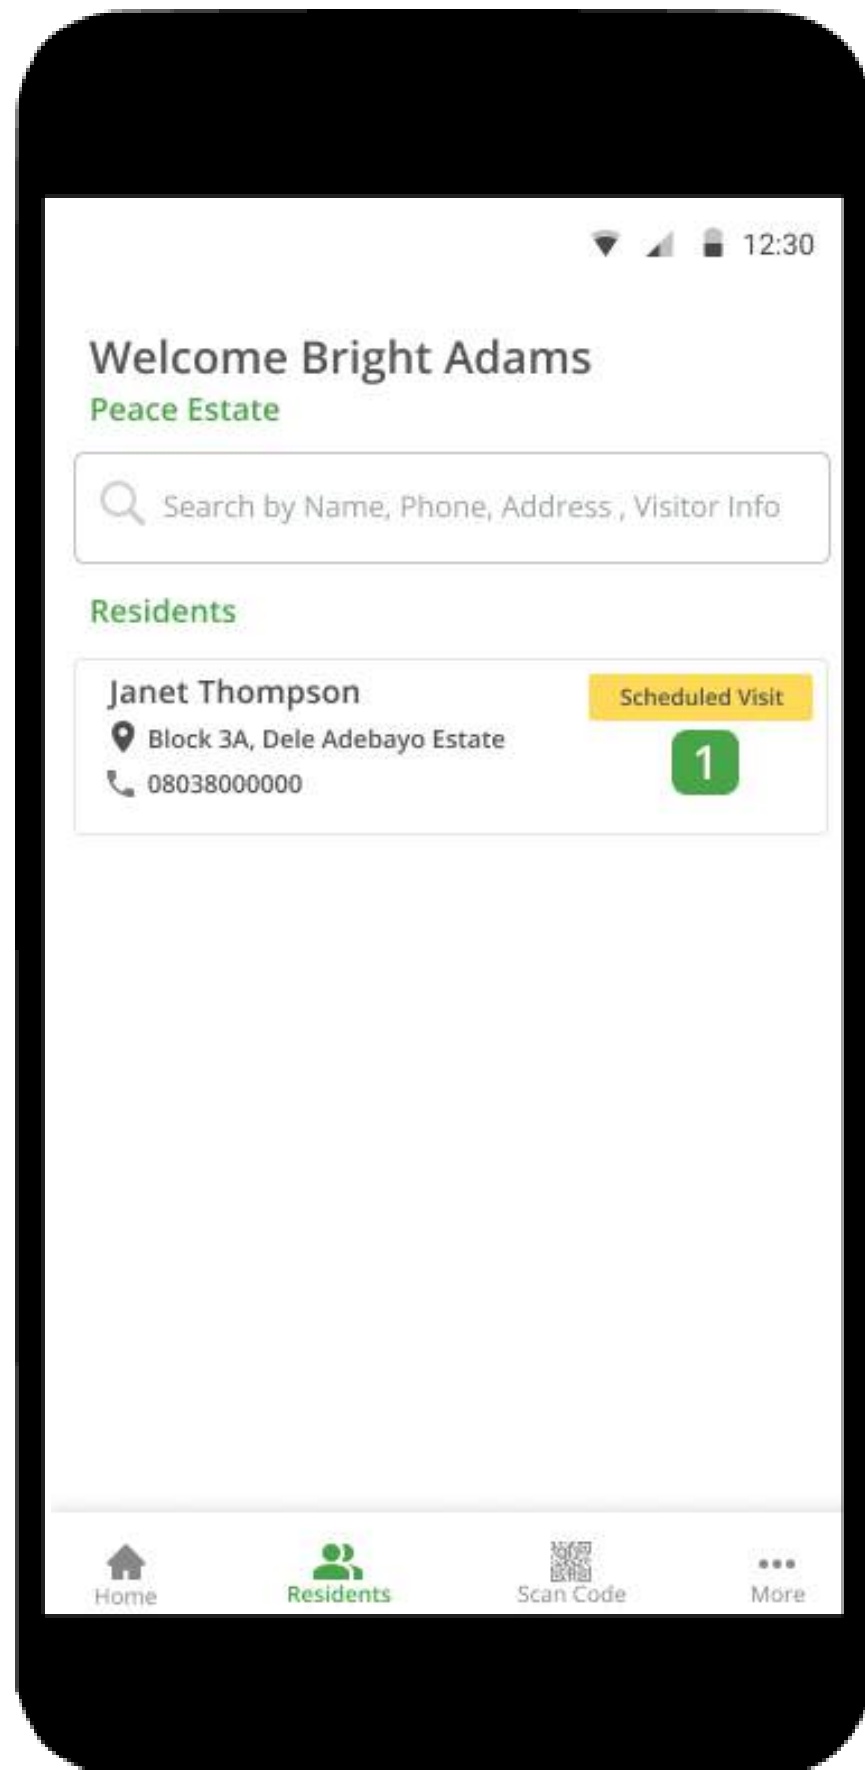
12:30

Welcome Bright Adams
Peace Estate

Search by Name, Phone, Address , Visitor Info

Residents

Janet Thompson
Block 3A, Dele Adebayo Estate
08038000000

Scheduled Visit
1

Home
Residents
Scan Code
More